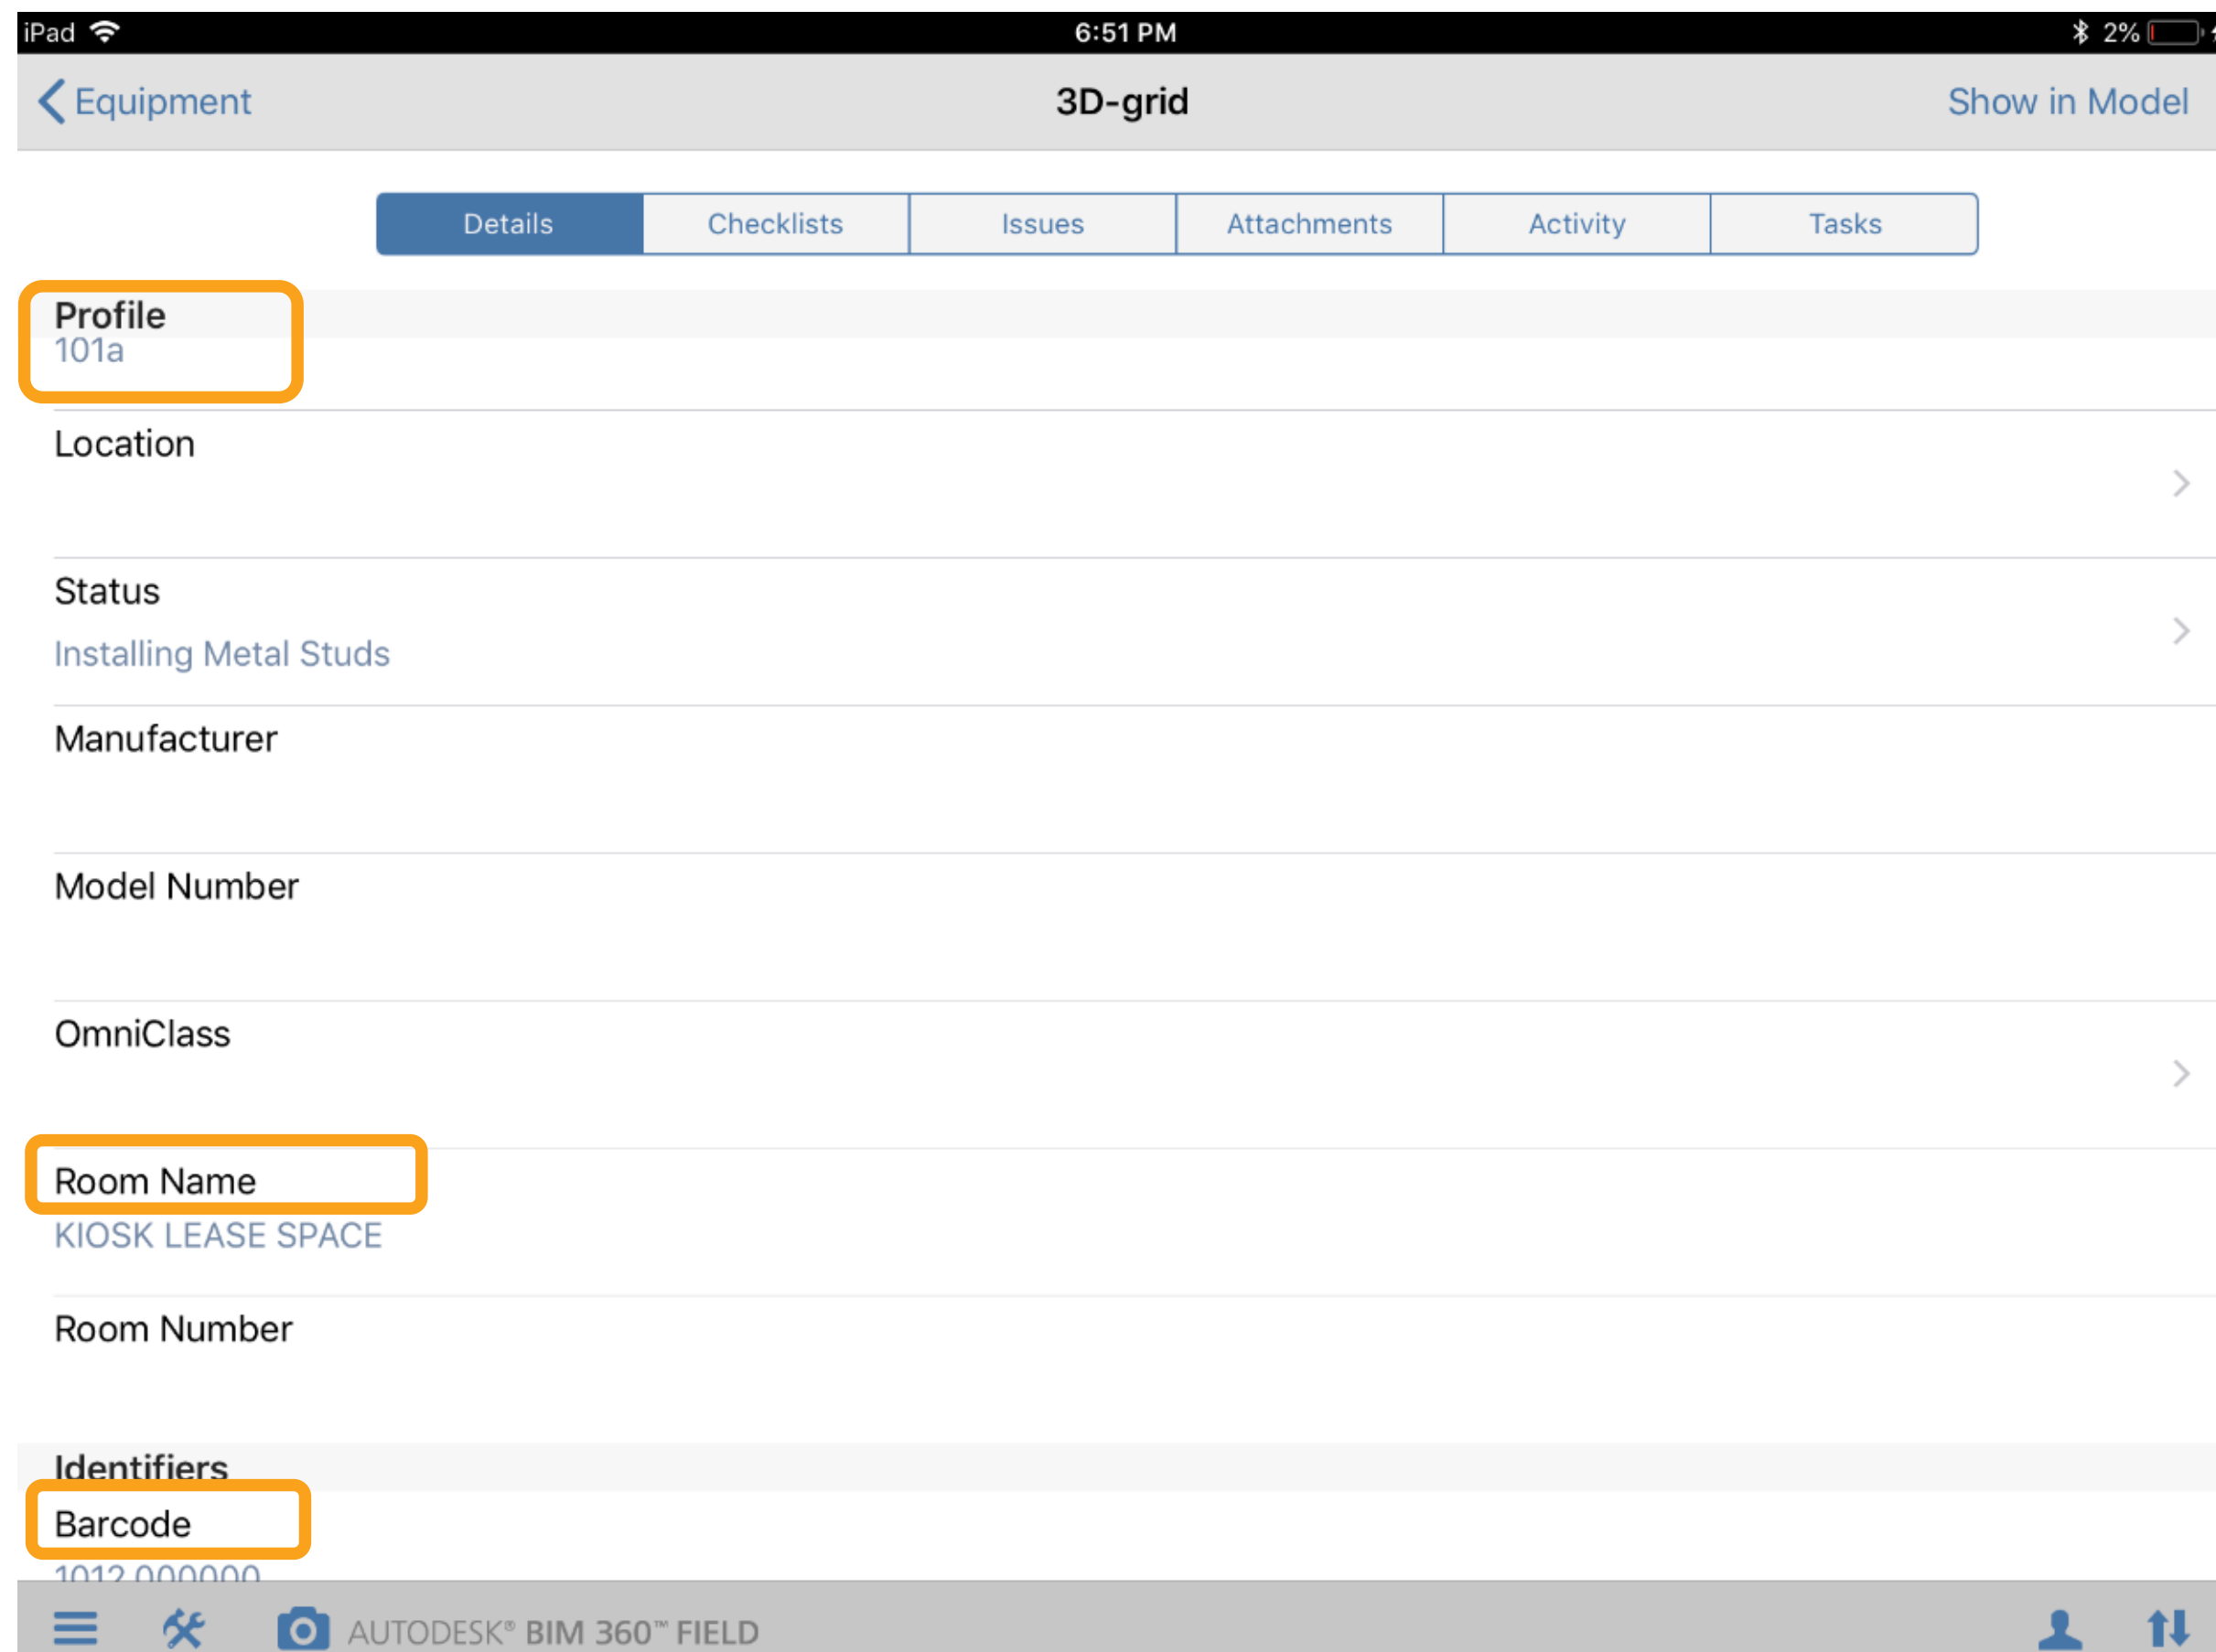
iPad 6:51 PM 2%

Equipment 3D-grid Show in Model

Details Checklists Issues Attachments Activity Tasks

Profile
101a

Location

Status
Installing Metal Studs

Manufacturer

Model Number

OmniClass

Room Name
KIOSK LEASE SPACE

Room Number

Identifiers

Barcode
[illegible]

AUTODESK® BIM 360™ FIELD